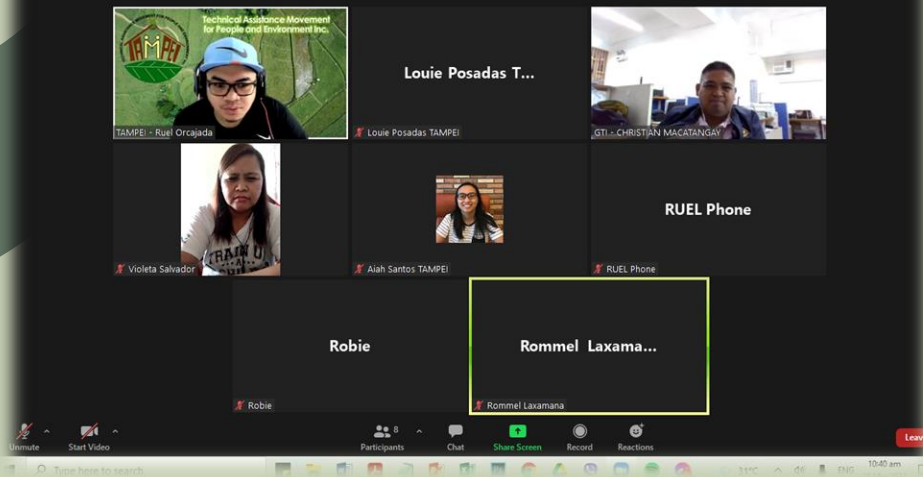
TAMPEI

Technical Assistance Movement for People and Environment Inc.

TAMPEI - Ruel Orcajada

Louie Posadas T...

Louie Posadas TAMPEI

GTI - CHRISTIAN MACATANGAY

Violeta Salvador

Aiah Santos TAMPEI

RUEL Phone

RUEL Phone

Robie

Robie

Rommel Laxama...

Rommel Laxamana

Unmute

Start Video

8

Participants

Chat

Share Screen

Record

Reactions

Leav

Type here to search

31°C

ENG

10:40 am